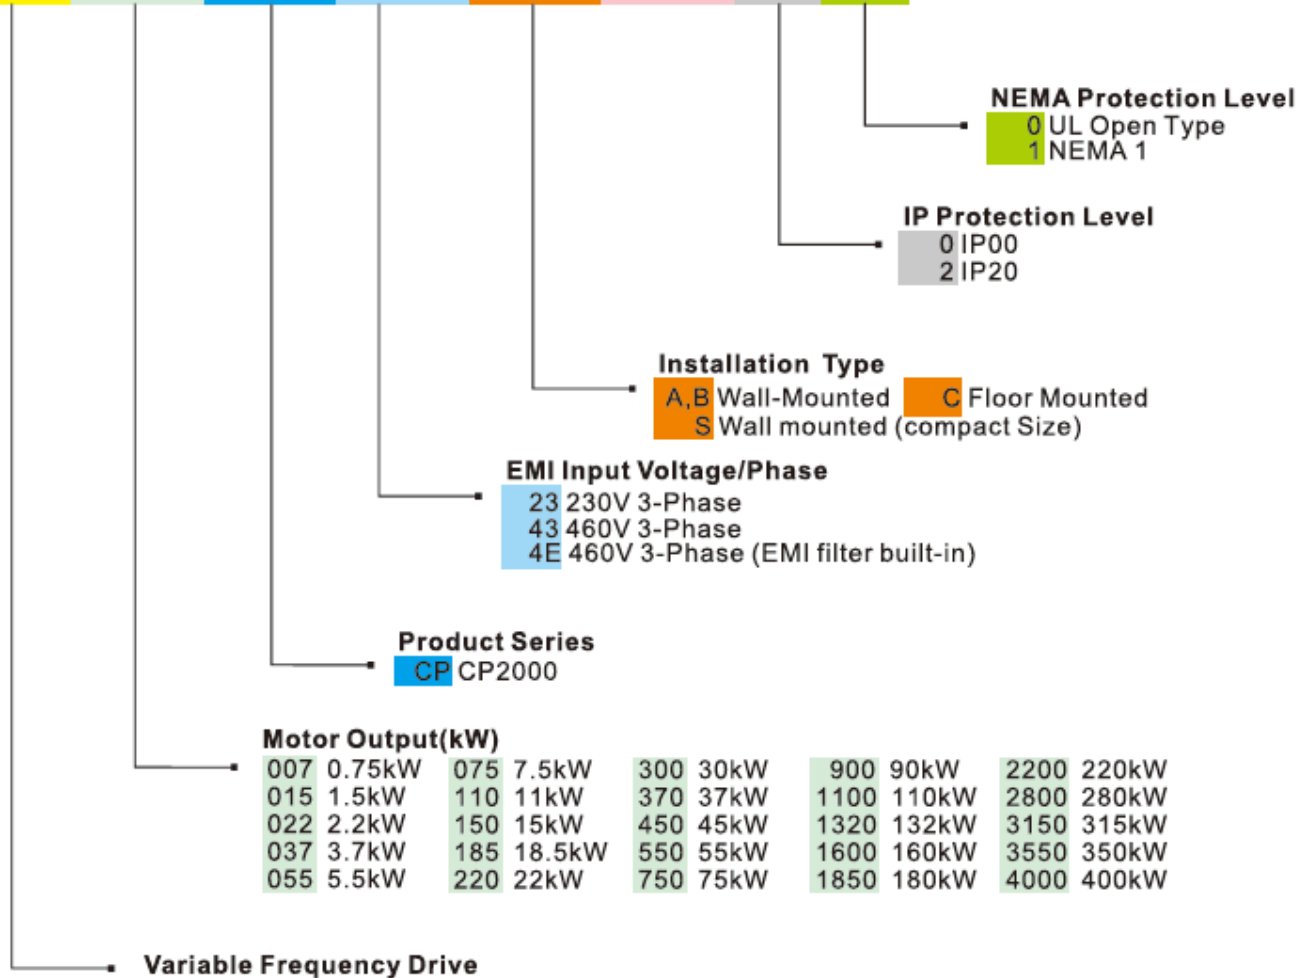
NEMA Protection Level
0 UL Open Type
1 NEMA 1

IP Protection Level
0 IP00
2 IP20

Installation Type
A,B Wall-Mounted C Floor Mounted
S Wall mounted (compact Size)

EMI Input Voltage/Phase
23 230V 3-Phase
43 460V 3-Phase
4E 460V 3-Phase (EMI filter built-in)

Product Series
CP CP2000

Motor Output(kW)

| | | | | | | | | | |
|---|---|---|---|---|---|---|---|---|---|
| 007 | 0.75kW | 075 | 7.5kW | 300 | 30kW | 900 | 90kW | 2200 | 220kW |
| 015 | 1.5kW | 110 | 11kW | 370 | 37kW | 1100 | 110kW | 2800 | 280kW |
| 022 | 2.2kW | 150 | 15kW | 450 | 45kW | 1320 | 132kW | 3150 | 315kW |
| 037 | 3.7kW | 185 | 18.5kW | 550 | 55kW | 1600 | 160kW | 3550 | 350kW |
| 055 | 5.5kW | 220 | 22kW | 750 | 75kW | 1850 | 180kW | 4000 | 400kW |

Variable Frequency Drive